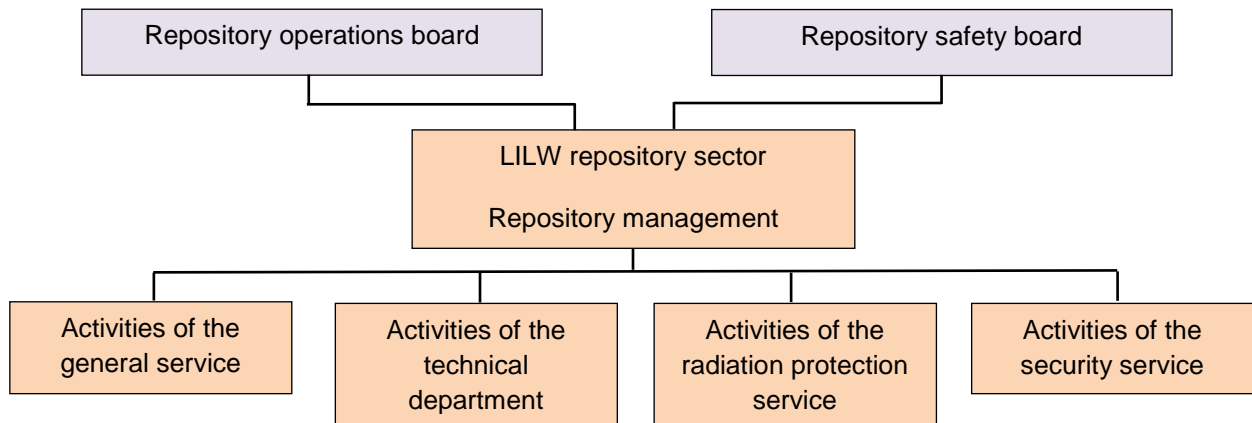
Repository operations board

Repository safety board

LILW repository sector

Repository management

Activities of the general service

Activities of the technical department

Activities of the radiation protection service

Activities of the security service